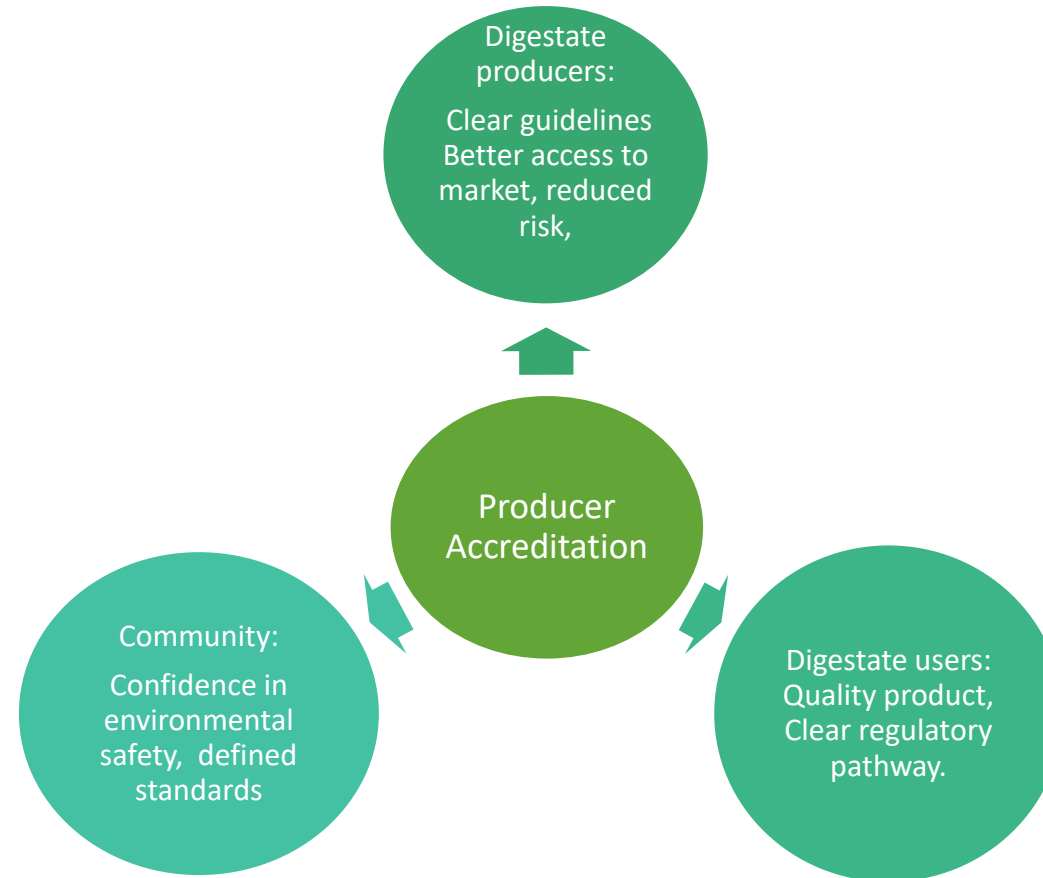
Digestate producers:

Clear guidelines Better access to market, reduced risk,

Producer Accreditation

Community:

Confidence in environmental safety, defined standards

Digestate users: Quality product, Clear regulatory pathway.